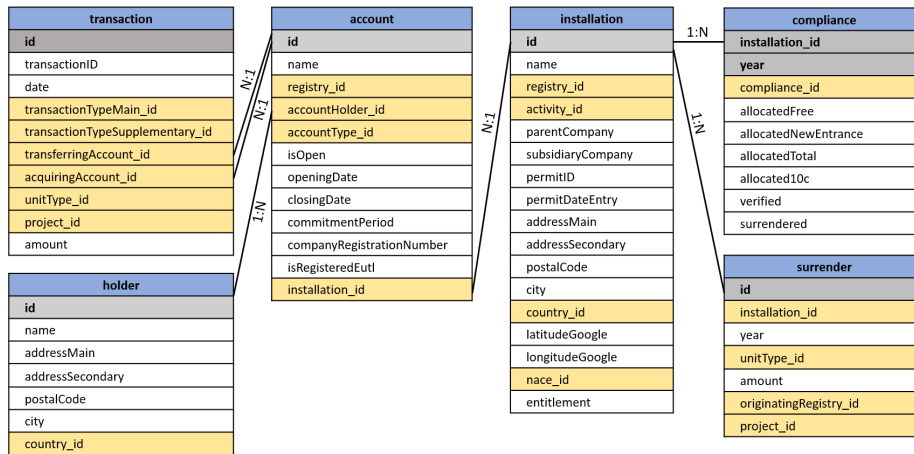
| transaction |
|---|
| id |
| transactionID |
| date |
| transactionTypeMain_id |
| transactionTypeSupplementary_id |
| transferringAccount_id |
| acquiringAccount_id |
| unitType_id |
| project_id |
| amount |

| holder |
|---|
| id |
| name |
| addressMain |
| addressSecondary |
| postalCode |
| city |
| country_id |

N:1

N:1

1:N

| account |
|---|
| id |
| name |
| registry_id |
| accountHolder_id |
| accountType_id |
| isOpen |
| openingDate |
| closingDate |
| commitmentPeriod |
| companyRegistrationNumber |
| isRegisteredEutl |
| installation_id |

N:1

| installation |
|---|
| id |
| name |
| registry_id |
| activity_id |
| parentCompany |
| subsidiaryCompany |
| permitID |
| permitDateEntry |
| addressMain |
| addressSecondary |
| postalCode |
| city |
| country_id |
| latitudeGoogle |
| longitudeGoogle |
| nace_id |
| entitlement |

1:N

1:N

| compliance |
|---|
| installation_id |
| year |
| compliance_id |
| allocatedFree |
| allocatedNewEntrance |
| allocatedTotal |
| allocated10c |
| verified |
| surrendered |

| surrender |
|---|
| id |
| installation_id |
| year |
| unitType_id |
| amount |
| originatingRegistry_id |
| project_id |